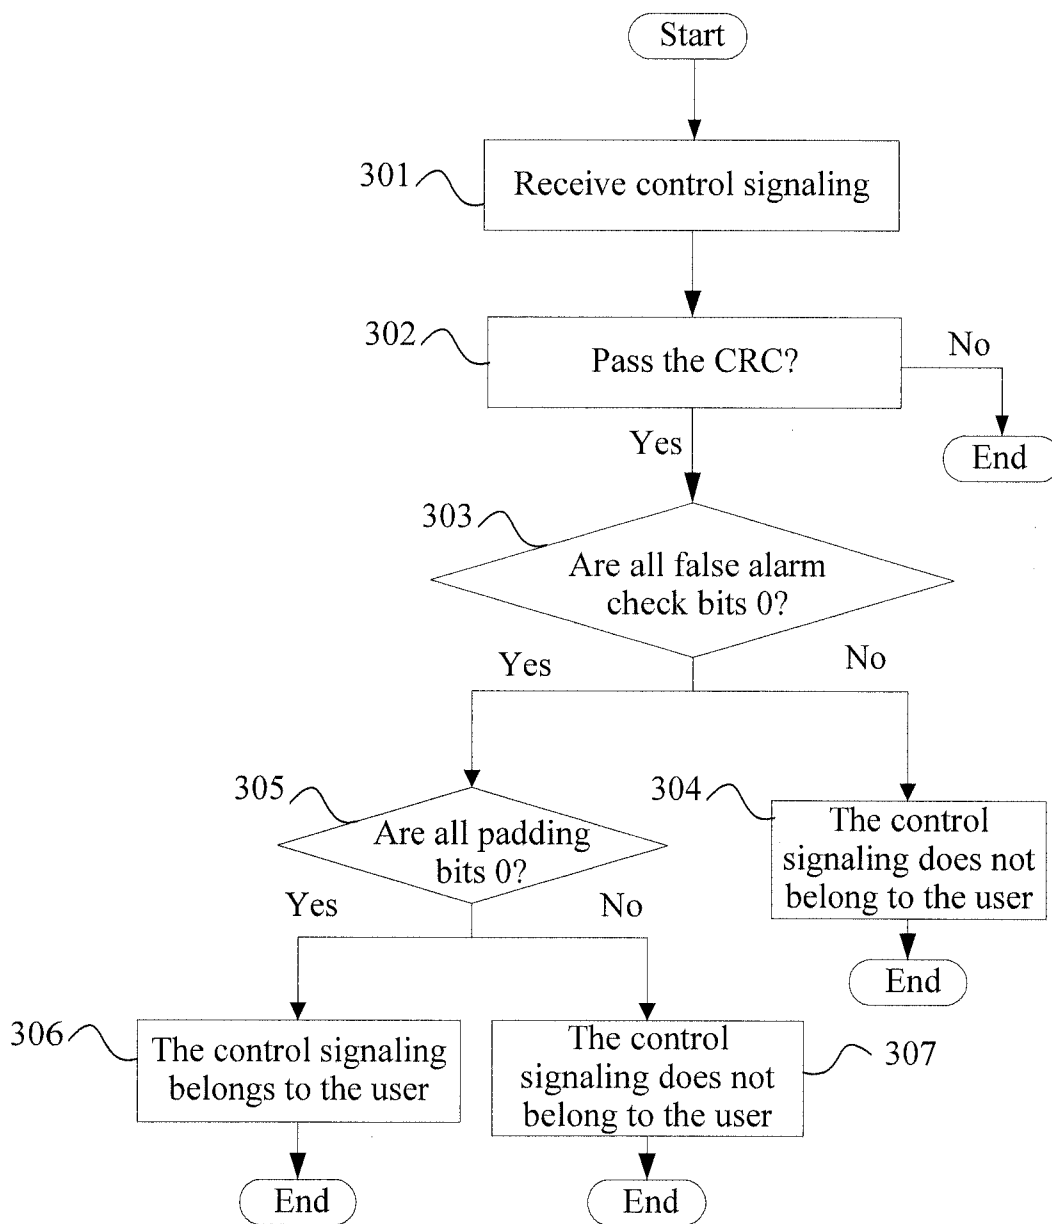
Start

301 Receive control signaling

302 Pass the CRC?

No

End

Yes

303 Are all false alarm check bits 0?

Yes

No

305 Are all padding bits 0?

304 The control signaling does not belong to the user

End

Yes

No

306 The control signaling belongs to the user

The control signaling does not belong to the user 307

End

End